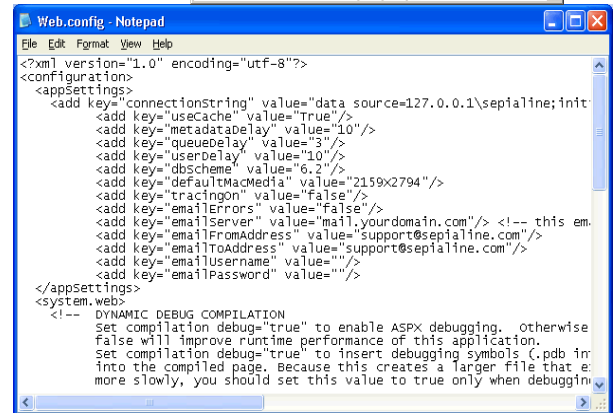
Web.config - Notepad

File Edit Format View Help

<?xml version="1.0" encoding="utf-8"?>
<configuration>
<appSettings>
<add key="connectionString" value="data source=127.0.0.1\sepialine;init
<add key="useCache" value="True"/>
<add key="metadataDelay" value="10"/>
<add key="queueDelay" value="3"/>
<add key="userDelay" value="10"/>
<add key="dbScheme" value="6.2"/>
<add key="defaultMacMedia" value="2159X2794"/>
<add key="tracingOn" value="false"/>
<add key="emailErrors" value="false"/>
<add key="emailServer" value="mail.yourdomain.com"/> <!-- this em
<add key="emailFromAddress" value="support@sepialine.com"/>
<add key="emailToAddress" value="support@sepialine.com"/>
<add key="emailUsername" value=""/>
<add key="emailPassword" value=""/>
</appSettings>
<system.web>
<!-- DYNAMIC DEBUG COMPILATION
Set compilation debug="true" to enable ASPX debugging. Otherwise
false will improve runtime performance of this application.
Set compilation debug="true" to insert debugging symbols (.pdb in
into the compiled page. Because this creates a larger file that e
more slowly, you should set this value to true only when debuggin